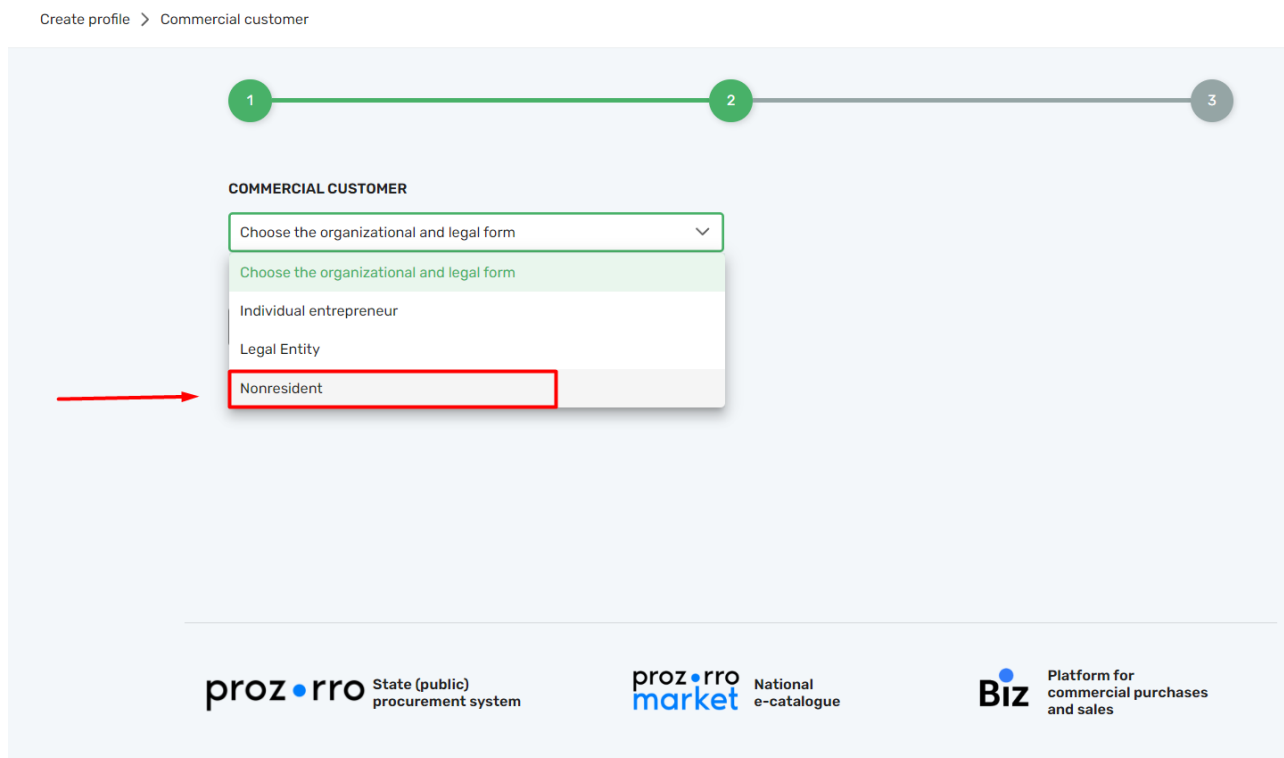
Create profile > Commercial customer

1
2
3

COMMERCIAL CUSTOMER

Choose the organizational and legal form

Choose the organizational and legal form
Individual entrepreneur
Legal Entity
Nonresident

prozorro State (public) procurement system

prozorro market National e-catalogue

Biz Platform for commercial purchases and sales